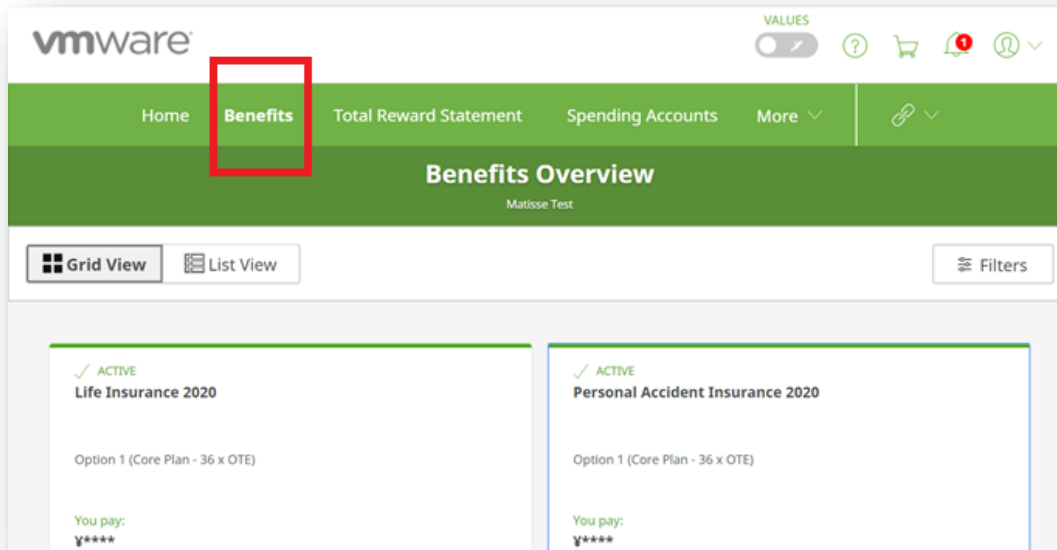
vmware

VALUES

1

Home Benefits Total Reward Statement Spending Accounts More

Benefits Overview

Matisse Test

Grid View List View

Filters

ACTIVE
Life Insurance 2020

Option 1 (Core Plan - 36 x OTE)

You pay:
¥****

ACTIVE
Personal Accident Insurance 2020

Option 1 (Core Plan - 36 x OTE)

You pay:
¥****